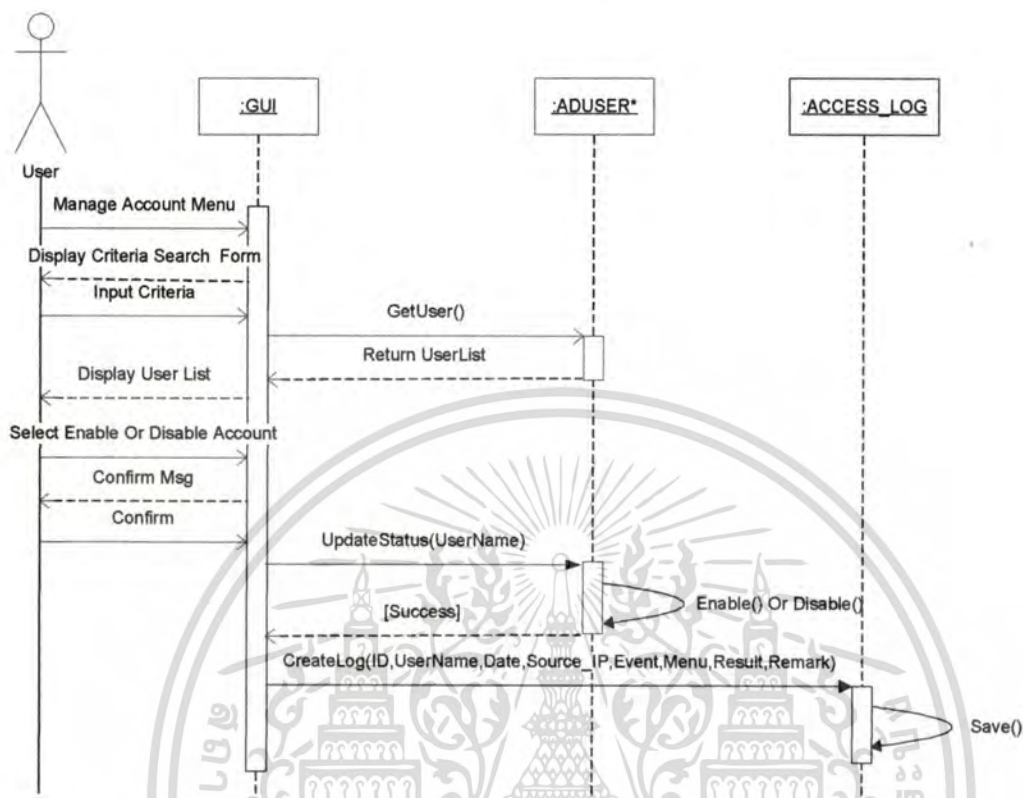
User

:GUI

:ADUSER*

:ACCESS_LOG

Manage Account Menu

Display Criteria Search Form

Input Criteria

GetUser()

Return UserList

Display User List

Select Enable Or Disable Account

Confirm Msg

Confirm

UpdateStatus(UserName)

Enable() Or Disable()

[Success]

CreateLog(ID,UserName,Date,Source_IP,Event,Menu,Result,Remark)

Save()